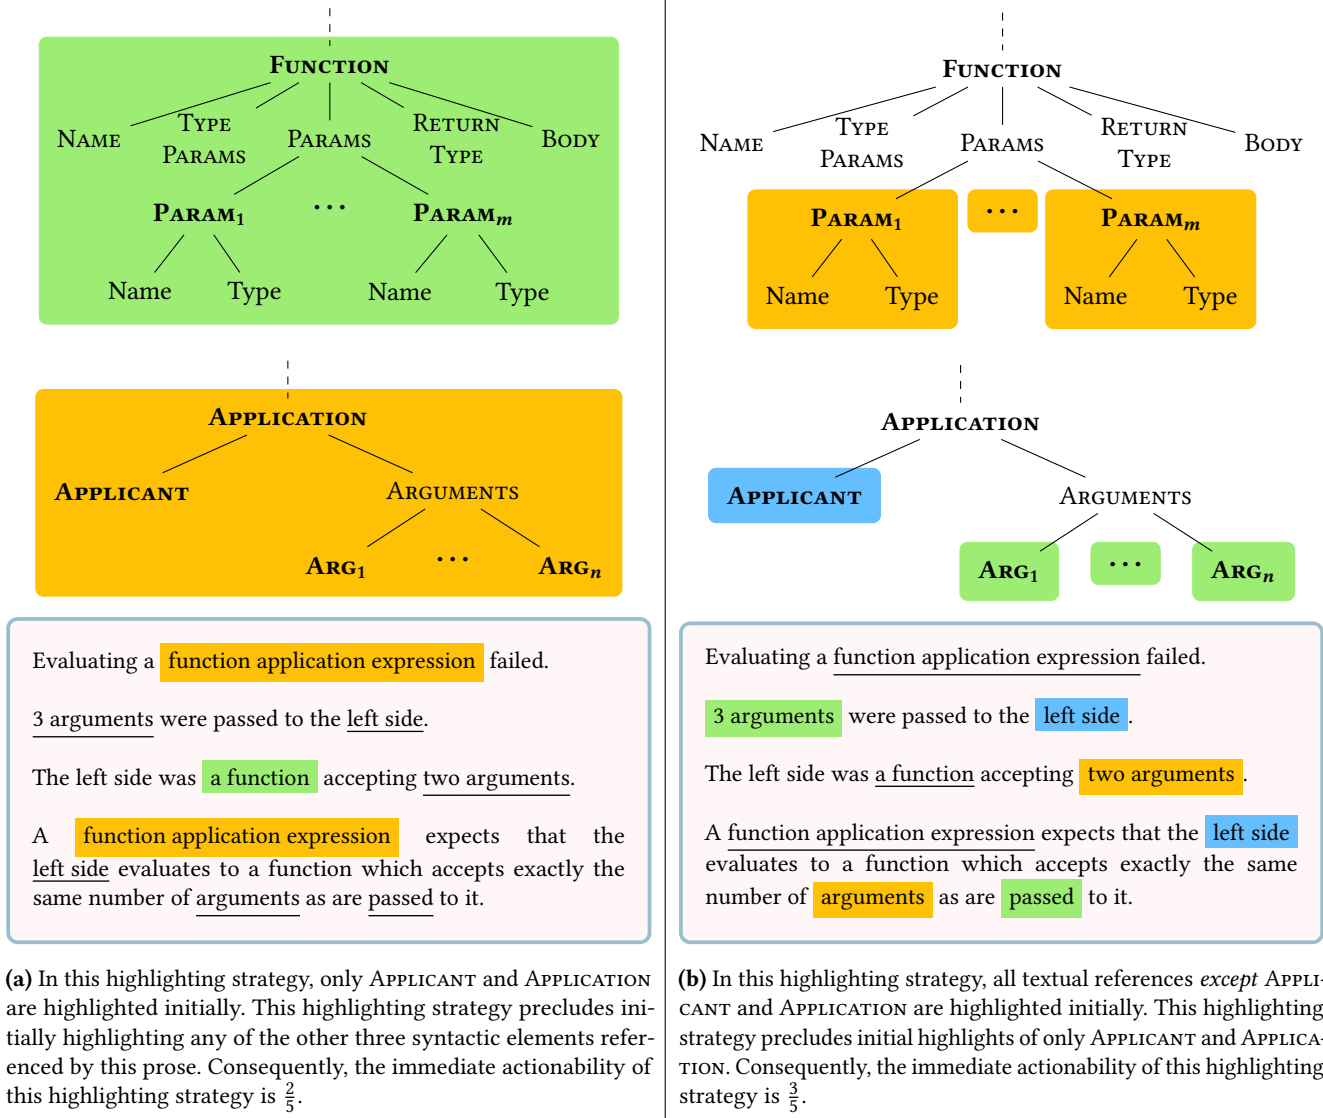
Function

Name

Type Params

Params

Return Type

Body

$\text{Param}_1$

...

$\text{Param}_m$

Name

Type

Name

Type

Application

Applicant

Arguments

$\text{Arg}_1$

...

$\text{Arg}_n$

Evaluating a function application expression failed.

3 arguments were passed to the left side.

The left side was a function accepting two arguments.

A function application expression expects that the left side evaluates to a function which accepts exactly the same number of arguments as are passed to it.

**(a)** In this highlighting strategy, only Applicant and Application are highlighted initially. This highlighting strategy precludes initially highlighting any of the other three syntactic elements referenced by this prose. Consequently, the immediate actionability of this highlighting strategy is $\frac{2}{5}$.

Function

Name

Type Params

Params

Return Type

Body

$\text{Param}_1$

...

$\text{Param}_m$

Name

Type

Name

Type

Application

Applicant

Arguments

$\text{Arg}_1$

...

$\text{Arg}_n$

Evaluating a function application expression failed.

3 arguments were passed to the left side.

The left side was a function accepting two arguments.

A function application expression expects that the left side evaluates to a function which accepts exactly the same number of arguments as are passed to it.

**(b)** In this highlighting strategy, all textual references *except* Applicant and Application are highlighted initially. This highlighting strategy precludes initial highlights of only Applicant and Application. Consequently, the immediate actionability of this highlighting strategy is $\frac{3}{5}$.